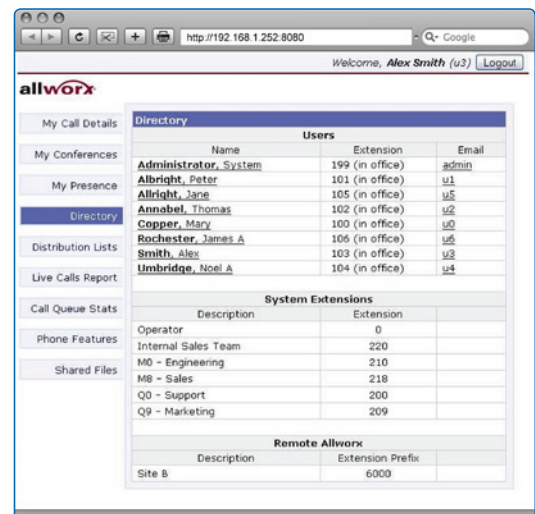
http://192.168.1.252:8080

Google

Welcome, Alex Smith (u3) Logout

allworx

My Call Details

My Conferences

My Presence

Directory

Distribution Lists

Live Calls Report

Call Queue Stats

Phone Features

Shared Files

Directory

Users

| Name | Extension | Email |
|---|---|---|
| Administrator, System | 199 (in office) | admin |
| Albright, Peter | 101 (in office) | u1 |
| Allright, Jane | 105 (in office) | u5 |
| Annabel, Thomas | 102 (in office) | u2 |
| Copper, Mary | 100 (in office) | u0 |
| Rochester, James A | 106 (in office) | u6 |
| Smith, Alex | 103 (in office) | u3 |
| Umbridge, Noel A | 104 (in office) | u4 |

System Extensions

| Description | Extension |
|---|---|
| Operator | 0 |
| Internal Sales Team | 220 |
| M0 - Engineering | 210 |
| M8 - Sales | 218 |
| Q0 - Support | 200 |
| Q9 - Marketing | 209 |

Remote Allworx

| Description | Extension Prefix |
|---|---|
| Site B | 6000 |